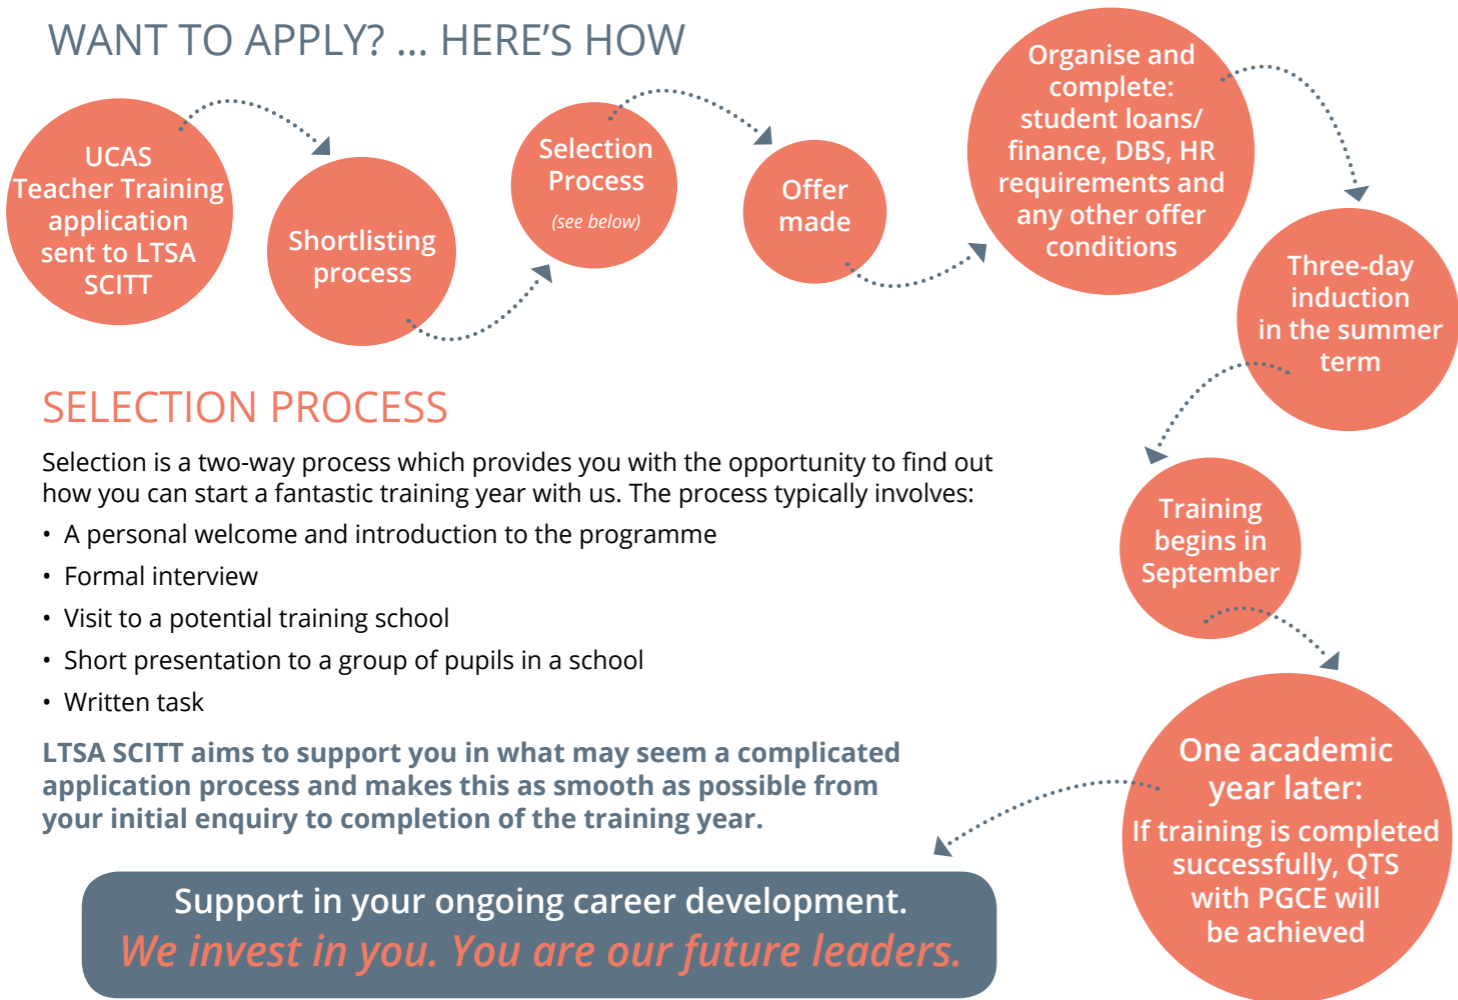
WANT TO APPLY? ... HERE'S HOW

UCAS Teacher Training application sent to LTSA SCITT

Shortlisting process

Selection Process (see below)

Offer made

Organise and complete: student loans/ finance, DBS, HR requirements and any other offer conditions

Three-day induction in the summer term

Training begins in September

One academic year later: If training is completed successfully, QTS with PGCE will be achieved

SELECTION PROCESS

Selection is a two-way process which provides you with the opportunity to find out how you can start a fantastic training year with us. The process typically involves:

• A personal welcome and introduction to the programme
• Formal interview
• Visit to a potential training school
• Short presentation to a group of pupils in a school
• Written task

LTSA SCITT aims to support you in what may seem a complicated application process and makes this as smooth as possible from your initial enquiry to completion of the training year.

Support in your ongoing career development.
We invest in you. You are our future leaders.